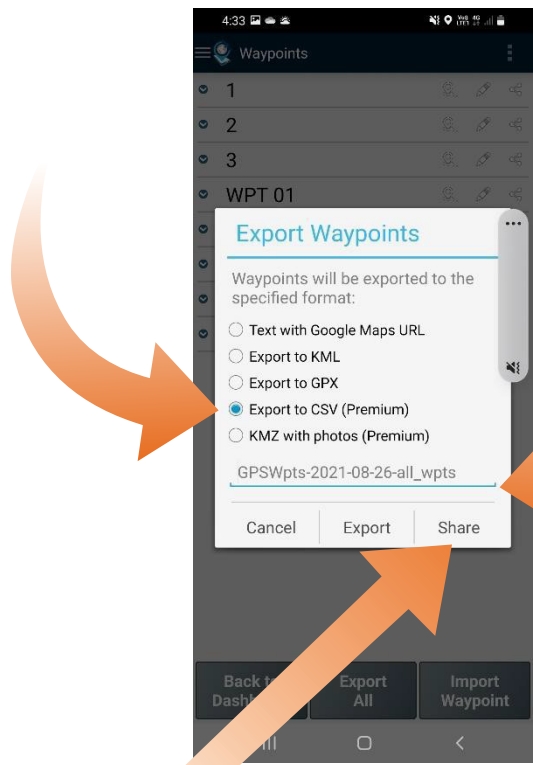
4:33

Waypoints

1

2

3

WPT 01

Export Waypoints

Waypoints will be exported to the specified format:

Text with Google Maps URL

Export to KML

Export to GPX

Export to CSV (Premium)

KMZ with photos (Premium)

GPSWpts-2021-08-26-all_wpts

Cancel Export Share

Back t Dashb

Export All

Import Waypoint